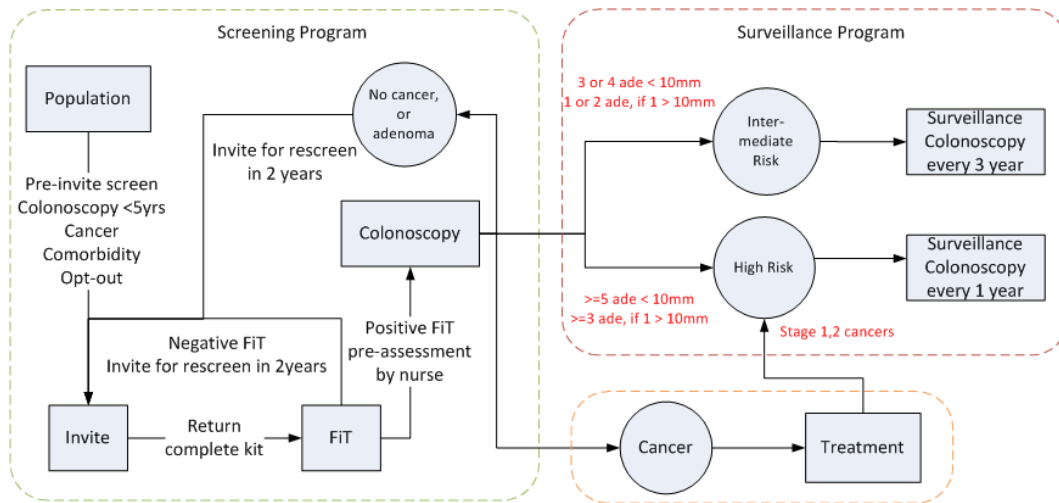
Screening Program

Surveillance Program

Population

No cancer, or adenoma

Invite for rescreen in 2 years

Pre-invite screen
Colonoscopy <5yrs
Cancer
Comorbidity
Opt-out

Colonoscopy

3 or 4 ade < 10mm
1 or 2 ade, if 1 > 10mm

Inter-mediate Risk

Surveillance Colonoscopy every 3 year

High Risk

Surveillance Colonoscopy every 1 year

>=5 ade < 10mm
>=3 ade, if 1 > 10mm

Stage 1,2 cancers

Negative FiT
Invite for rescreen in 2years

Positive FiT pre-assessment by nurse

Invite

Return complete kit

FiT

Cancer

Treatment